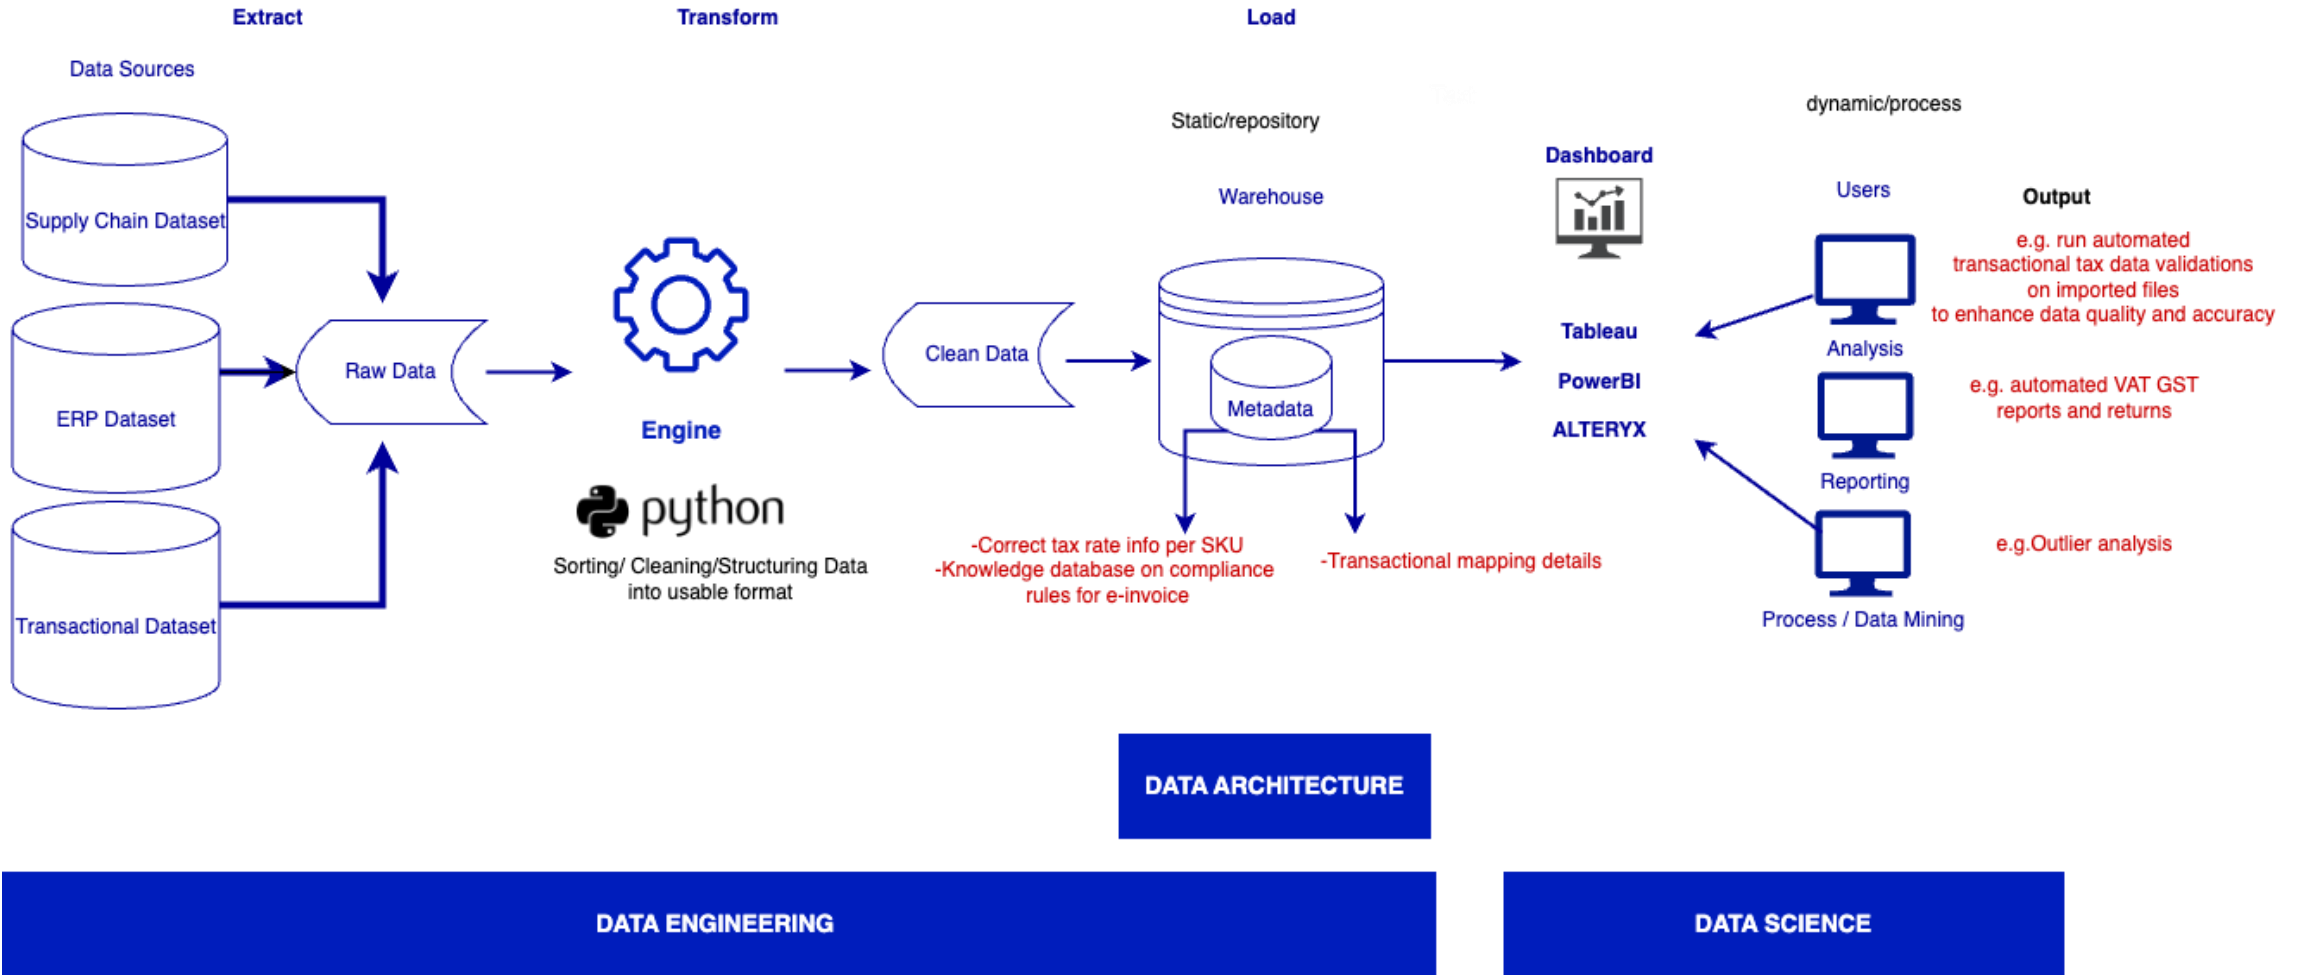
Extract

Transform

Load

Data Sources

Supply Chain Dataset

ERP Dataset

Transactional Dataset

Raw Data

Engine

python

Sorting/ Cleaning/Structuring Data into usable format

Clean Data

Static/repository

Warehouse

Metadata

-Correct tax rate info per SKU
-Knowledge database on compliance rules for e-invoice

-Transactional mapping details

Dashboard

Tableau

PowerBI

ALTERYX

dynamic/process

Users

Analysis

Reporting

Process / Data Mining

Output

e.g. run automated transactional tax data validations on imported files to enhance data quality and accuracy

e.g. automated VAT GST reports and returns

e.g.Outlier analysis

DATA ARCHITECTURE

DATA ENGINEERING

DATA SCIENCE